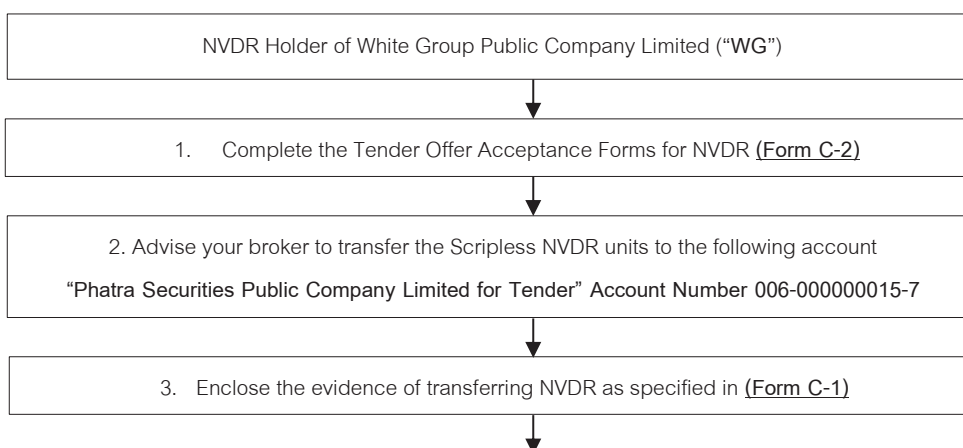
NVDR Holder of White Group Public Company Limited ("WG")

1. Complete the Tender Offer Acceptance Forms for NVDR (Form C-2)

2. Advise your broker to transfer the Scripless NVDR units to the following account

"Phatra Securities Public Company Limited for Tender" Account Number 006-000000015-7

3. Enclose the evidence of transferring NVDR as specified in (Form C-1)